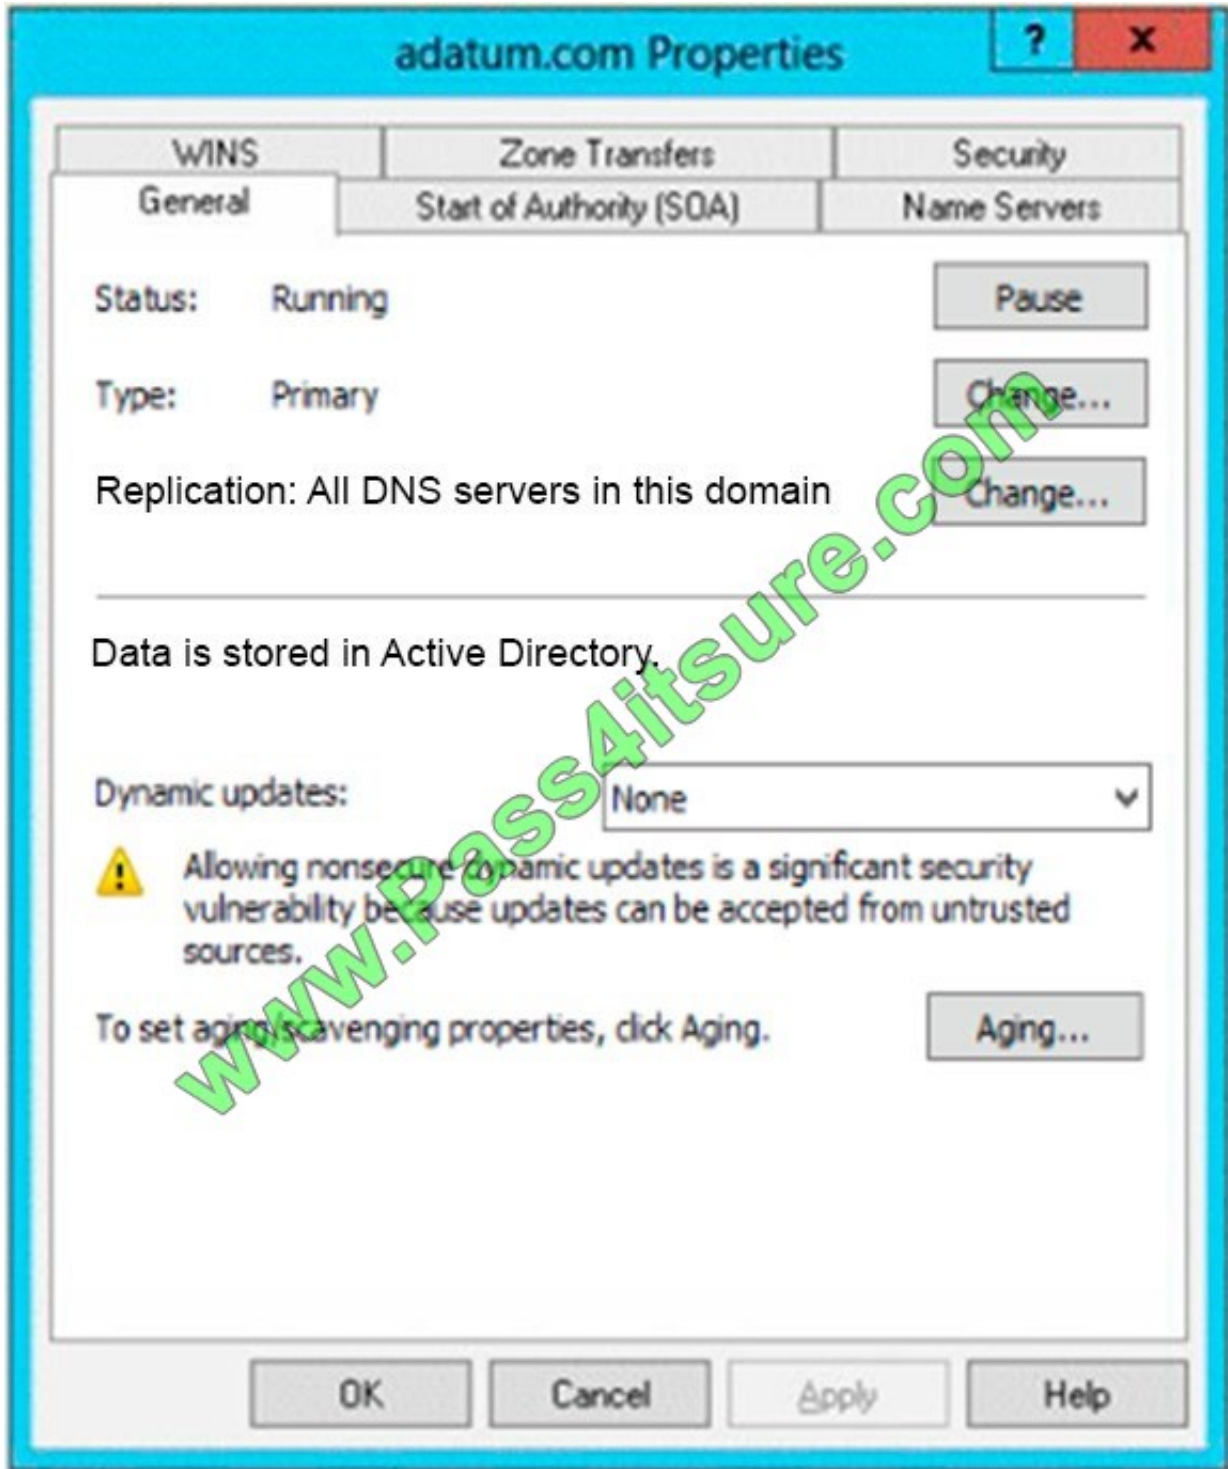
adatum.com Properties

?

X

WINS

Zone Transfers

Security

General

Start of Authority (SOA)

Name Servers

Status: Running

Pause

Type: Primary

Change...

Replication: All DNS servers in this domain

Change...

Data is stored in Active Directory.

Dynamic updates: None

Allowing nonsecure dynamic updates is a significant security vulnerability because updates can be accepted from untrusted sources.

To set aging/scavenging properties, click Aging.

Aging...

OK

Cancel

Apply

Help

www.Pass4itsure.com